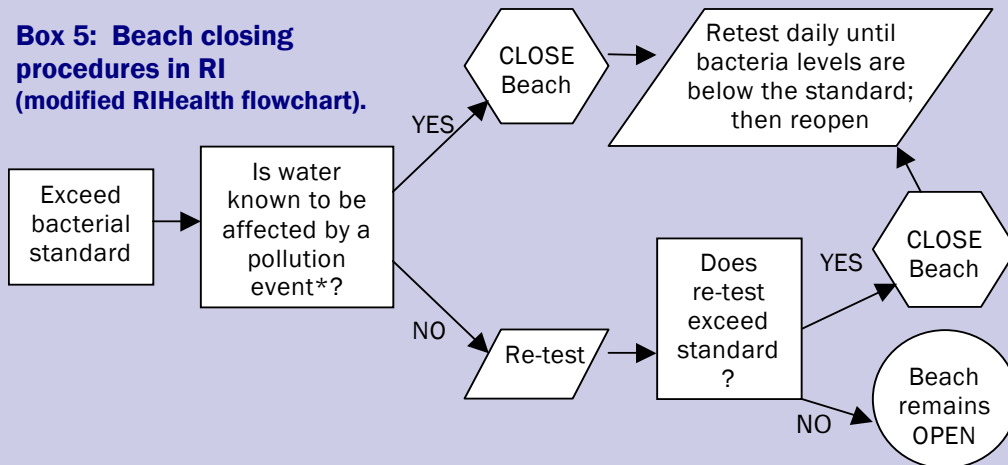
Box 5: Beach closing procedures in RI (modified RIHealth flowchart).

Exceed bacterial standard

Is water known to be affected by a pollution event*?

YES

CLOSE Beach

Retest daily until bacteria levels are below the standard; then reopen

NO

Re-test

Does re-test exceed standard ?

YES

CLOSE Beach

NO

Beach remains OPEN